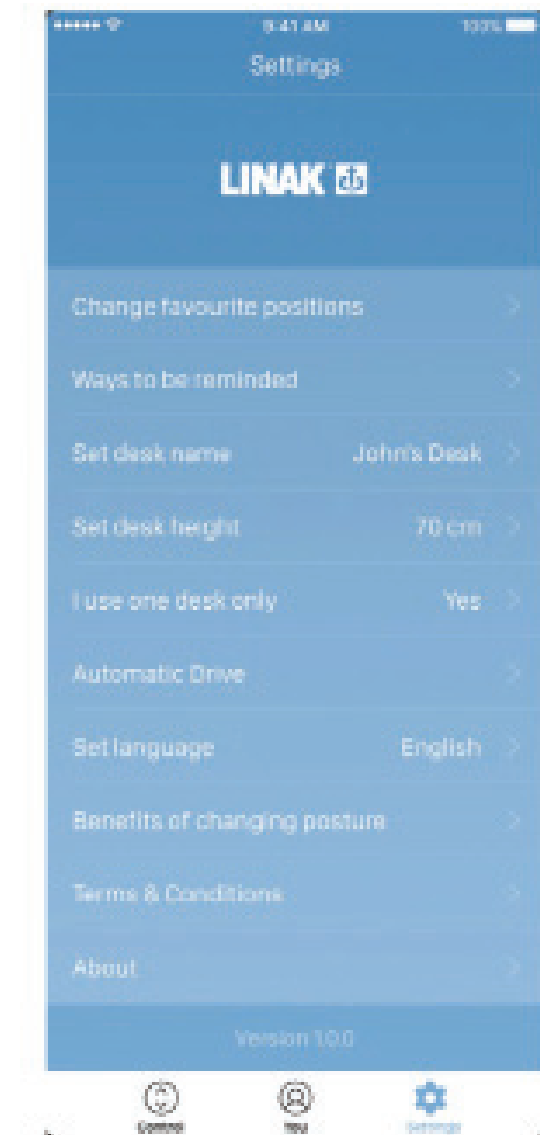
9:41 AM 100%

Settings

LINAK

Change favourite positions

Ways to be reminded

Set desk name John's Desk

Set desk height 70 cm

I use one desk only Yes

Automatic Drive

Set language English

Benefits of changing posture

Terms & Conditions

About

Version 1.0.0

Control You Settings